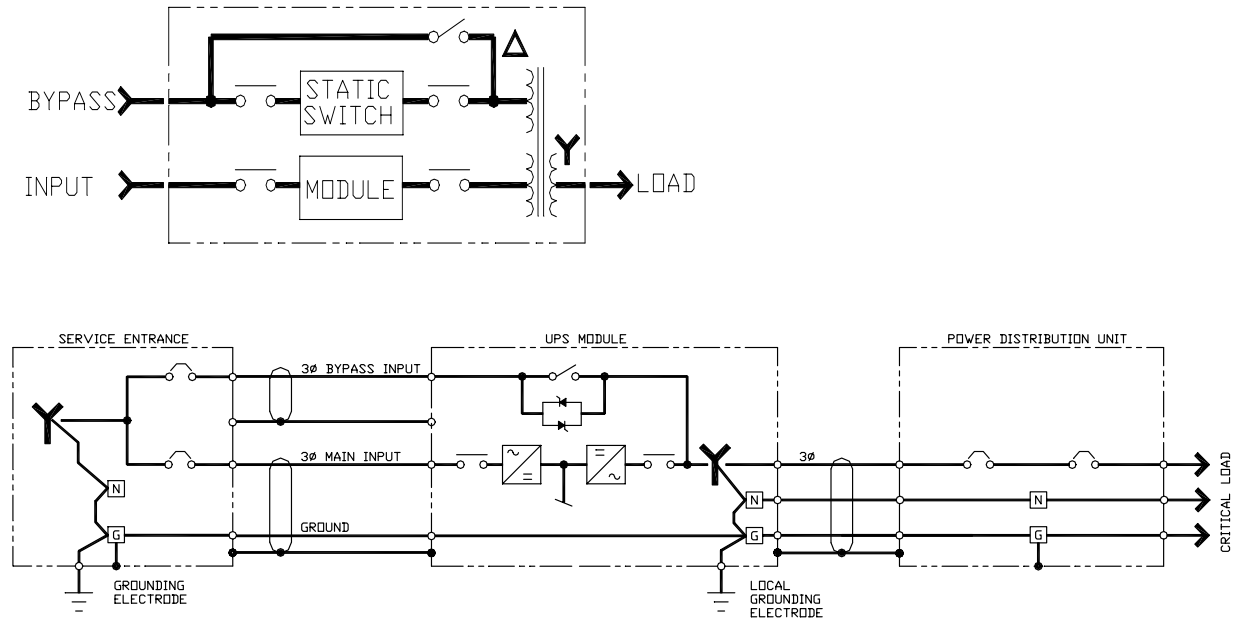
BYPASS
STATIC SWITCH
$\Delta$
Y
INPUT
MODULE
LOAD

SERVICE ENTRANCE
UPS MODULE
POWER DISTRIBUTION UNIT
3Ø BYPASS INPUT
3Ø MAIN INPUT
GROUND
3Ø
N
G
N
G
N
G
Y
Y
GROUNDING ELECTRODE
LOCAL GROUNDING ELECTRODE
CRITICAL LOAD